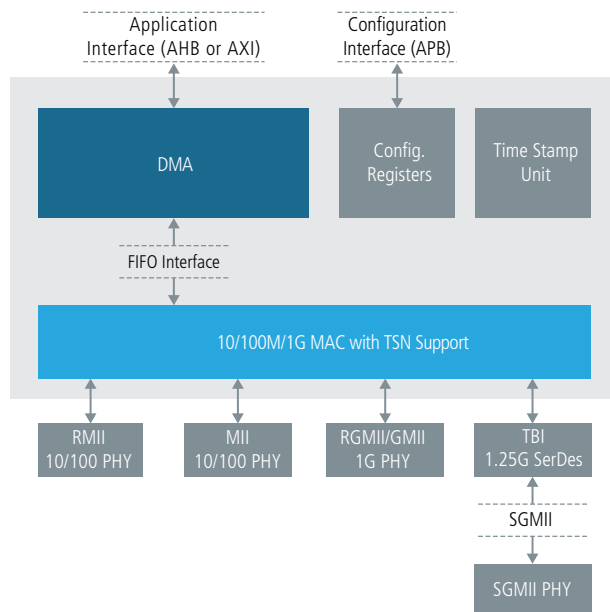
Application Interface (AHB or AXI)

Configuration Interface (APB)

DMA

Config. Registers

Time Stamp Unit

FIFO Interface

10/100M/1G MAC with TSN Support

RMII 10/100 PHY

MII 10/100 PHY

RGMII/GMII 1G PHY

TBI 1.25G SerDes

SGMII

SGMII PHY